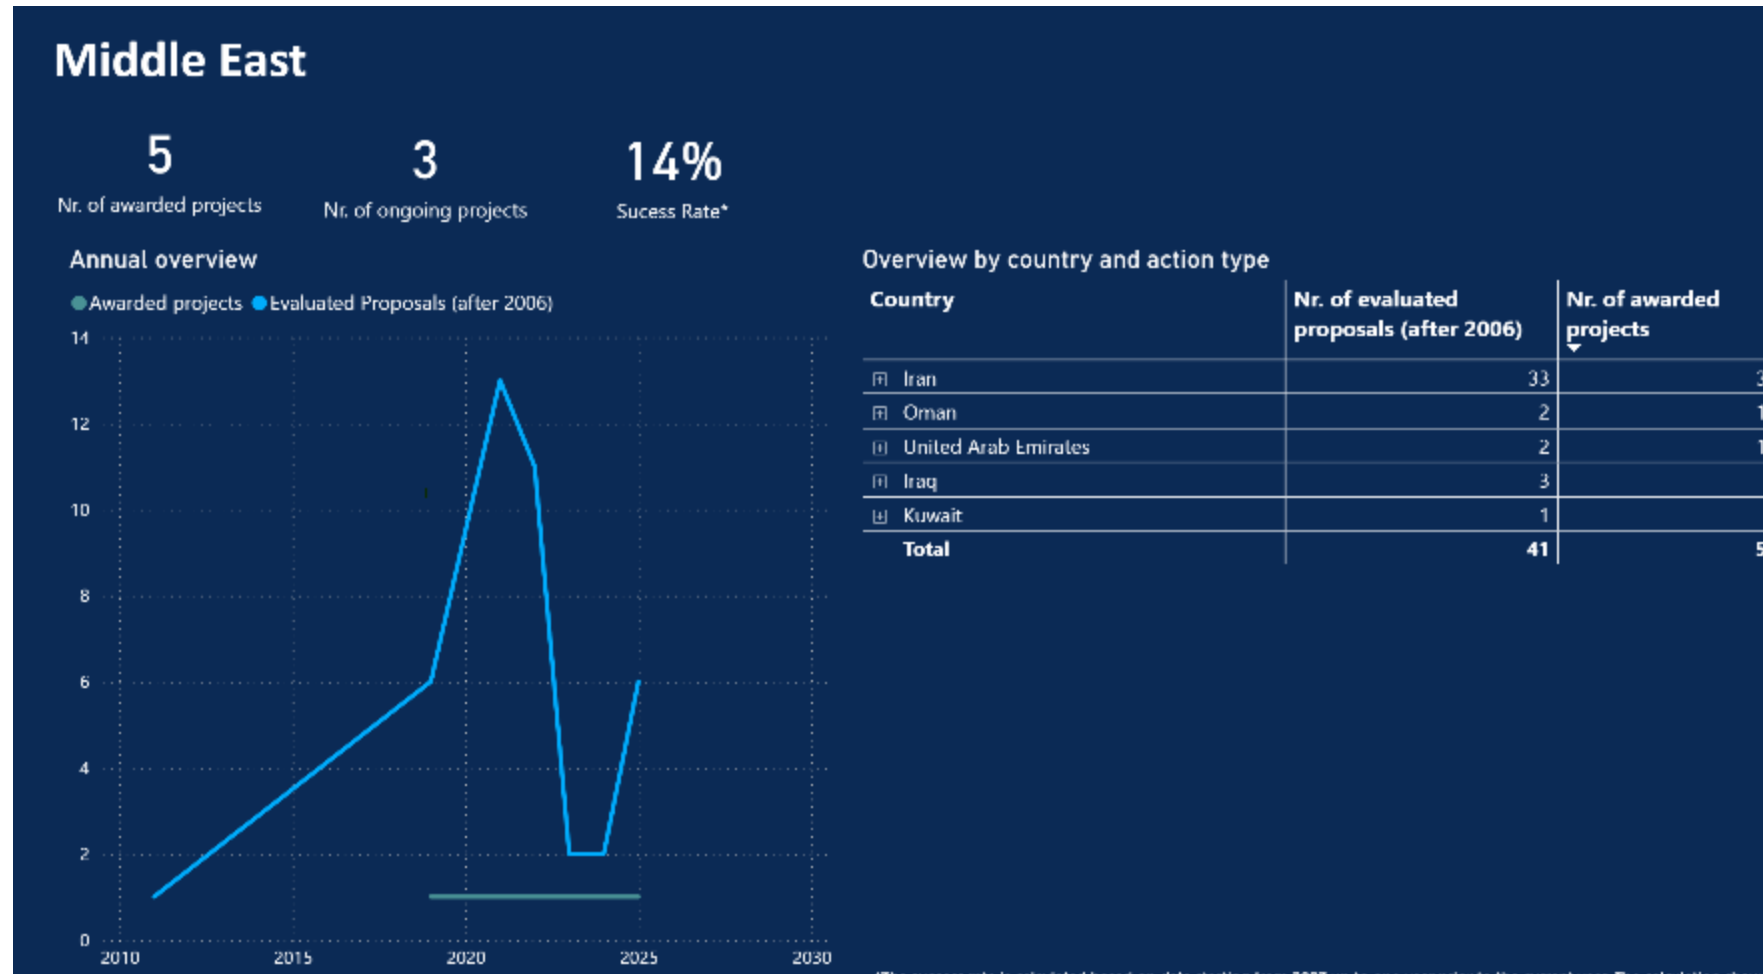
Middle East

5
Nr. of awarded projects

3
Nr. of ongoing projects

14%
Sucess Rate*

Annual overview

Awarded projects Evaluated Proposals (after 2006)

14
12
10
8
6
4
2
0

2010 2015 2020 2025 2030

Overview by country and action type

| Country | Nr. of evaluated proposals (after 2006) | Nr. of awarded projects |
|---|---|---|
| Iran | 33 | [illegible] |
| Oman | 2 | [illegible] |
| United Arab Emirates | 2 | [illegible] |
| Iraq | 3 | |
| Kuwait | 1 | |
| Total | 41 | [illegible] |

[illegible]